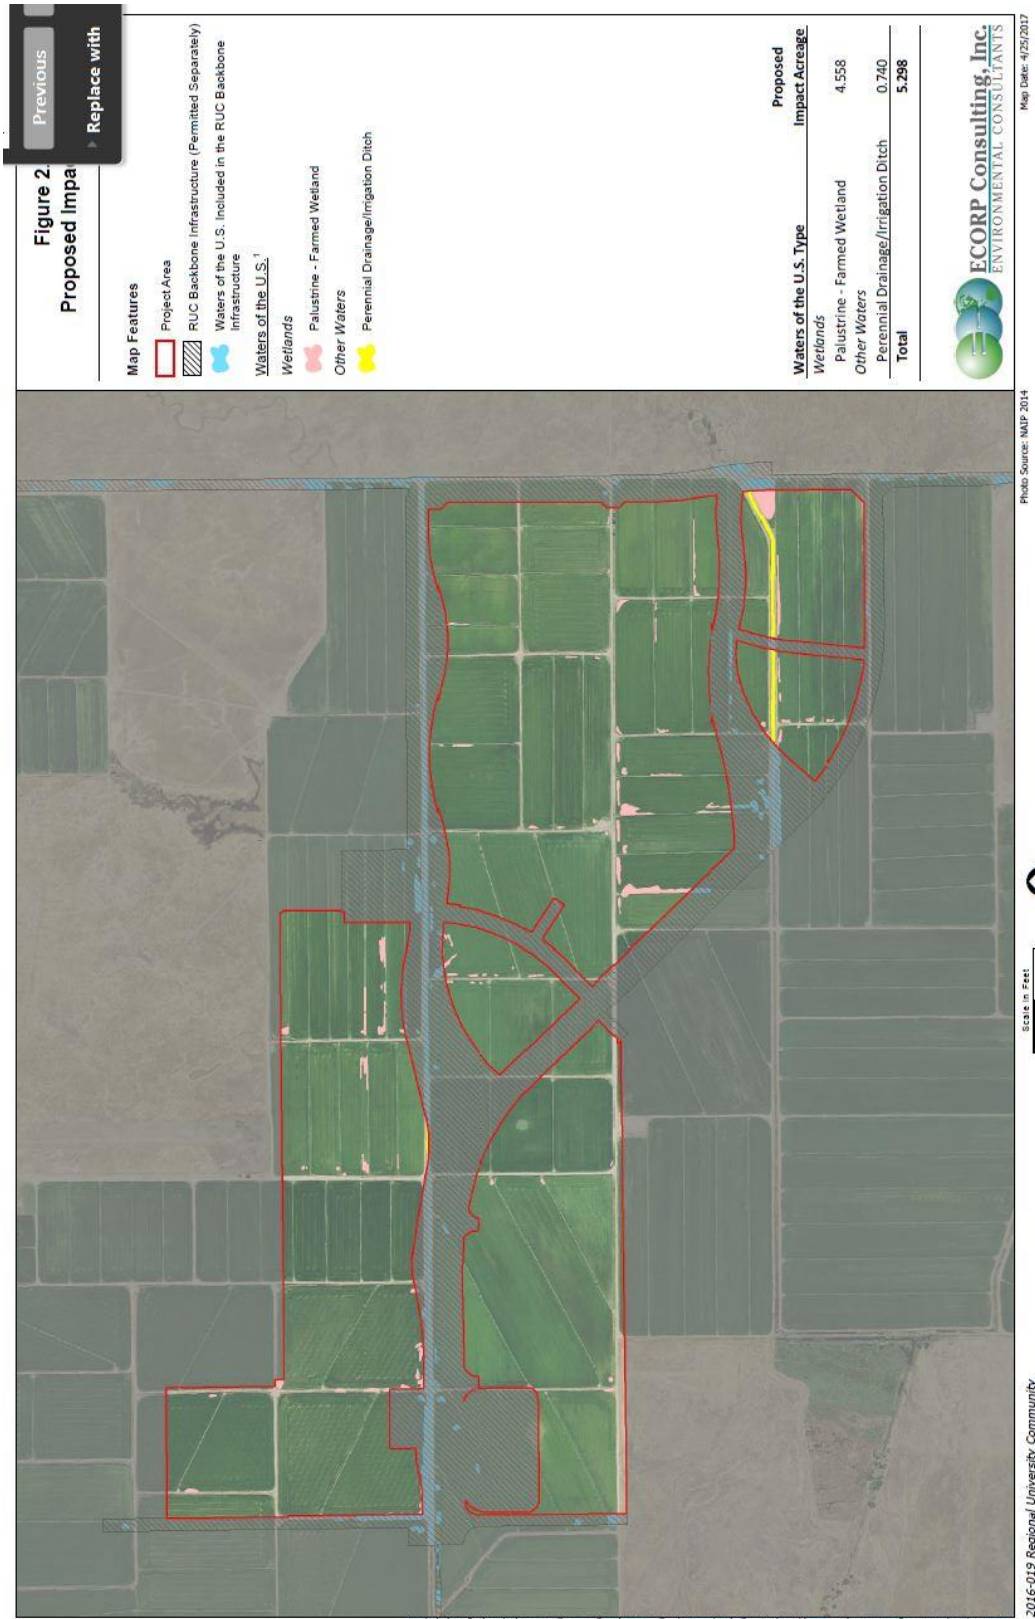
Previous
Replace with

Figure 2.
Proposed Impa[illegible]

Map Features
Project Area
RUC Backbone Infrastructure (Permitted Separately)
Waters of the U.S. Included in the RUC Backbone Infrastructure
Waters of the U.S.$^1$
Wetlands
Palustrine - Farmed Wetland
Other Waters
Perennial Drainage/Irrigation Ditch

| Waters of the U.S. Type | Proposed Impact Acreage |
|---|---|
| Wetlands | |
| Palustrine - Farmed Wetland | 4.558 |
| Other Waters | |
| Perennial Drainage/Irrigation Ditch | 0.740 |
| Total | 5.298 |

ECORP Consulting, Inc.
ENVIRONMENTAL CONSULTANTS

Map Date: 4/25/2017

Photo Source: NAIP 2014

Scale in Feet

2016-019 Regional University Community